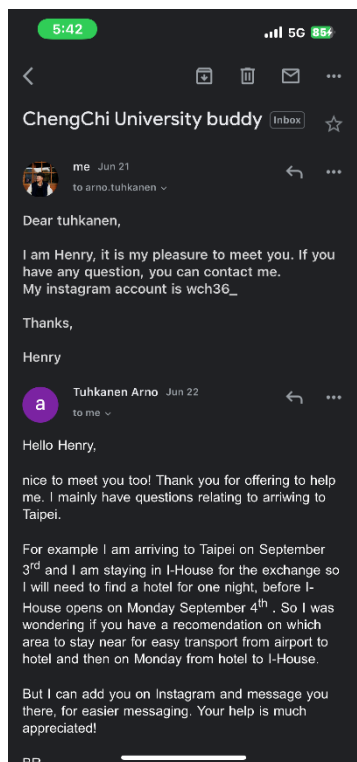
5:42

5G 85+

ChengChi University buddy Inbox

me Jun 21
to arno.tuhkanen

Dear tuhkanen,

I am Henry, it is my pleasure to meet you. If you have any question, you can contact me.
My instagram account is wch36_

Thanks,

Henry

a

Tuhkanen Arno Jun 22
to me

Hello Henry,

nice to meet you too! Thank you for offering to help me. I mainly have questions relating to arriwing to Taipei.

For example I am arriving to Taipei on September 3$^{rd}$ and I am staying in I-House for the exchange so I will need to find a hotel for one night, before I-House opens on Monday September 4$^{th}$ . So I was wondering if you have a recomendation on which area to stay near for easy transport from airport to hotel and then on Monday from hotel to I-House.

But I can add you on Instagram and message you there, for easier messaging. Your help is much appreciated!

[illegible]